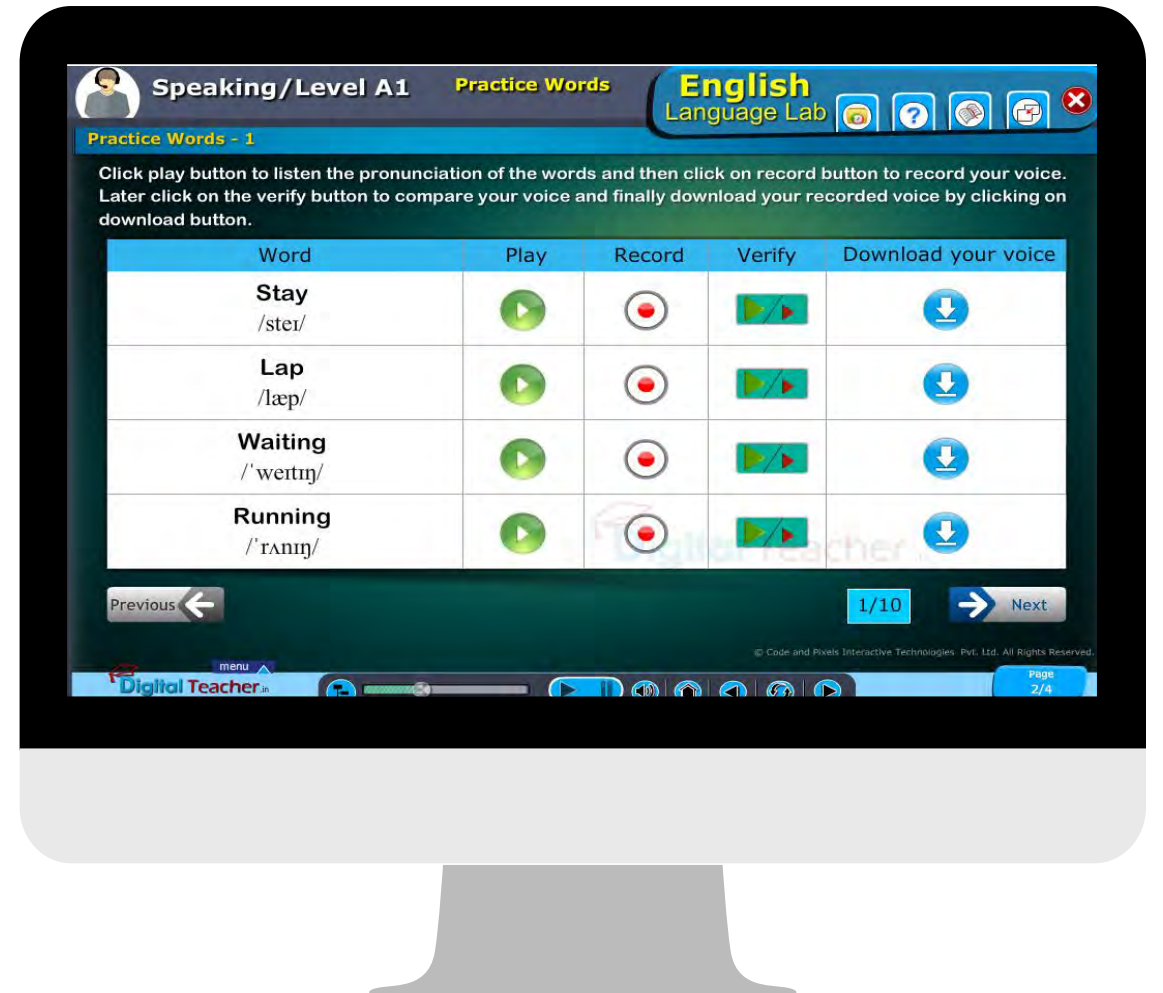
Speaking/Level A1 Practice Words

English
Language Lab

Practice Words - 1

Click play button to listen the pronunciation of the words and then click on record button to record your voice. Later click on the verify button to compare your voice and finally download your recorded voice by clicking on download button.

| Word | Play | Record | Verify | Download your voice |
|---|---|---|---|---|
| Stay /steɪ/ | | | | |
| Lap /læp/ | | | | |
| Waiting /ˈweɪtɪŋ/ | | | | |
| Running /ˈrʌnɪŋ/ | | | | |

Digital Teacher

Previous

1/10

Next

© Code and Pixels Interactive Technologies Pvt. Ltd. All Rights Reserved.

menu

Digital Teacher.in

Page 2/4